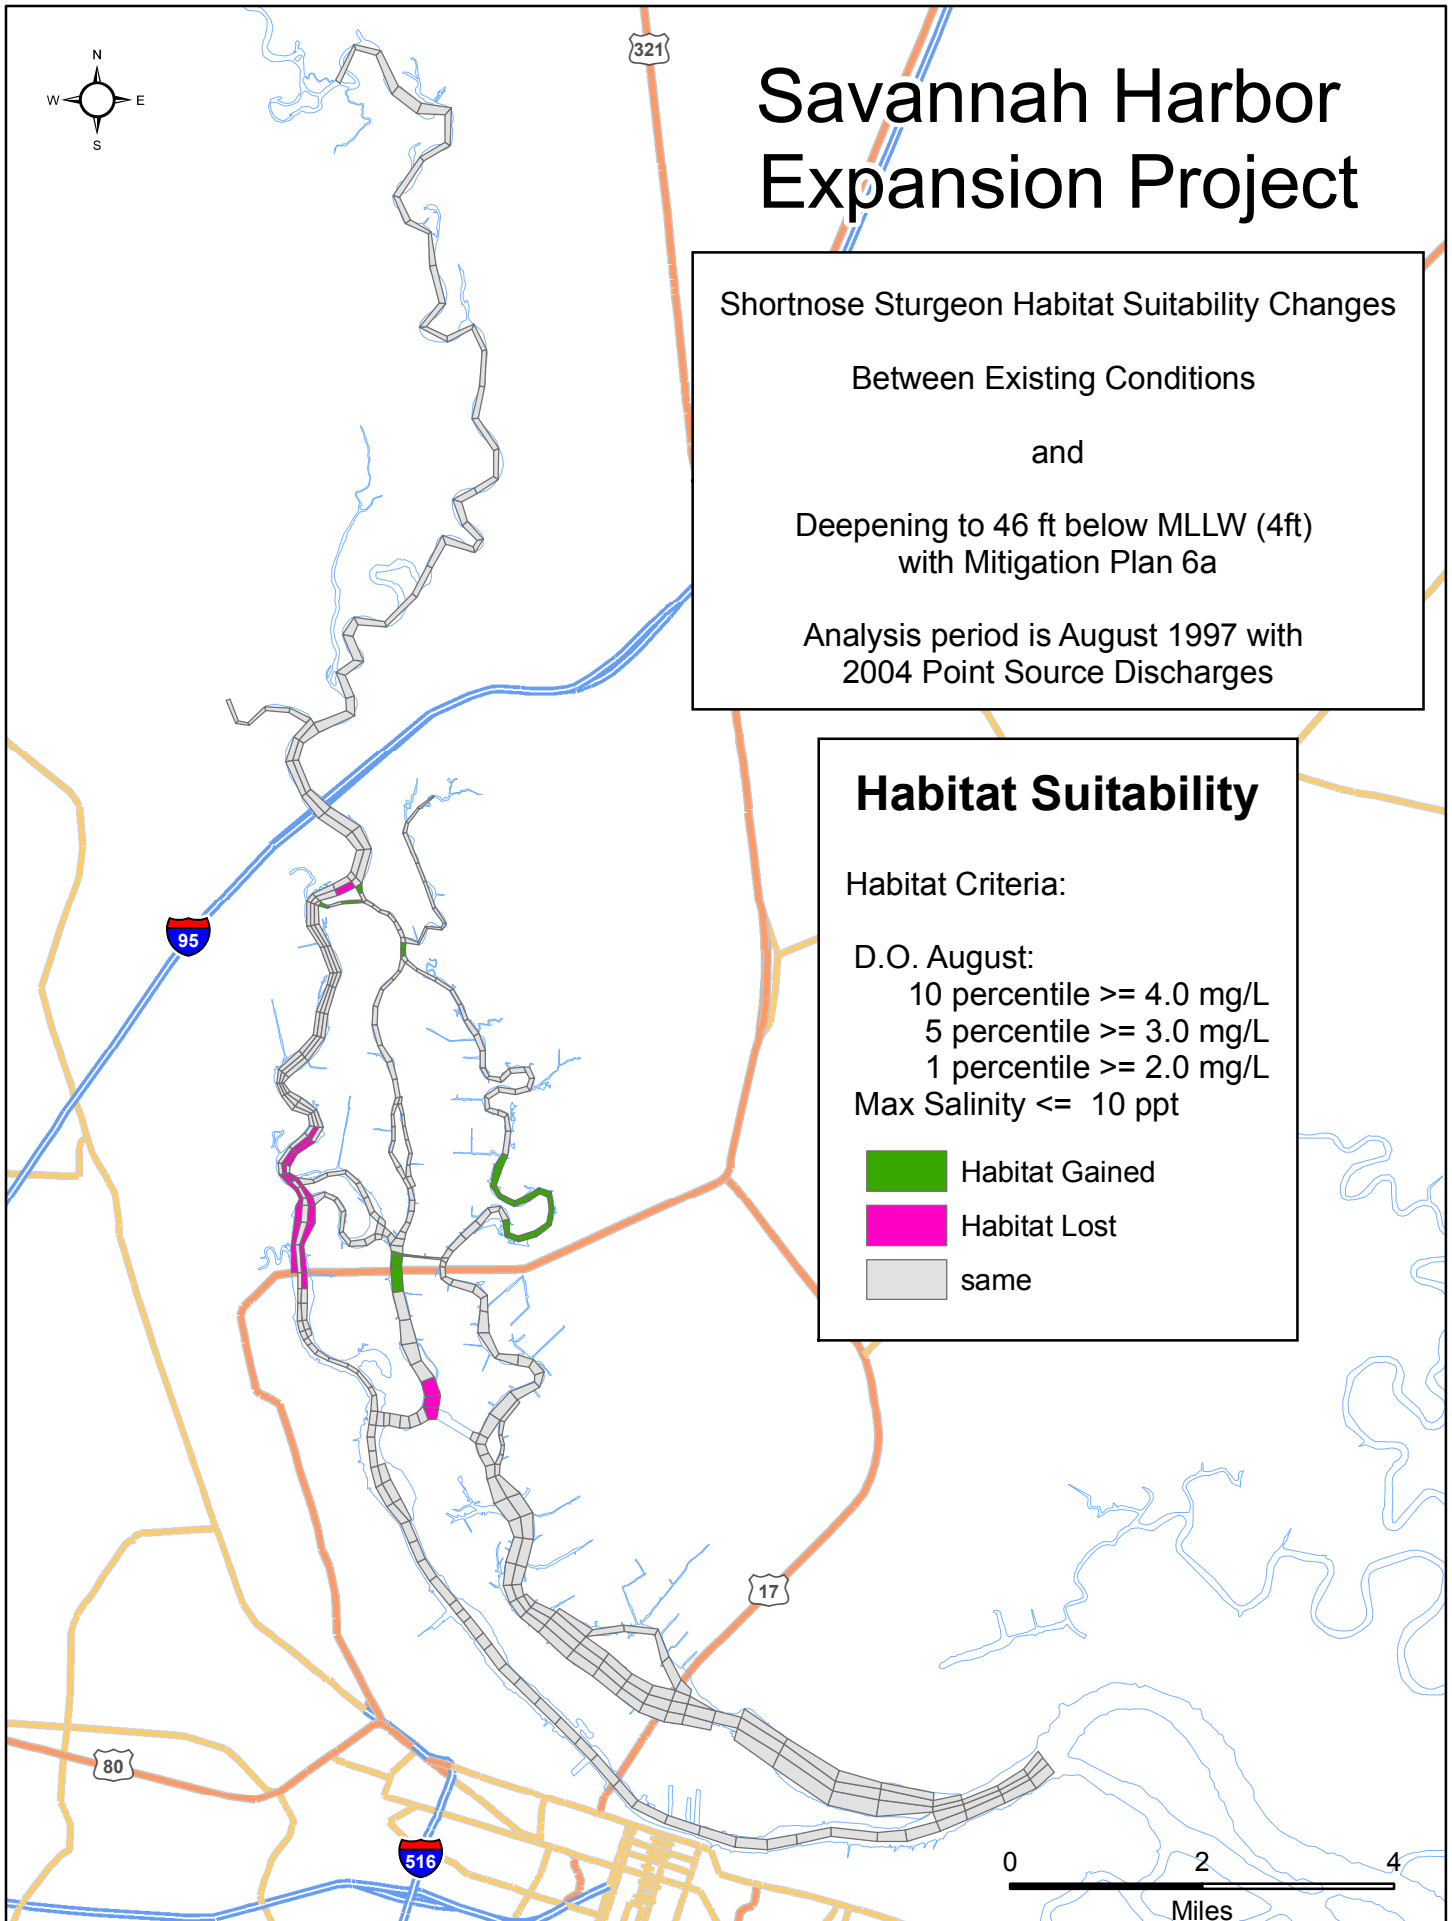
N
W
E
S

321

Savannah Harbor Expansion Project

Shortnose Sturgeon Habitat Suitability Changes

Between Existing Conditions

and

Deepening to 46 ft below MLLW (4ft) with Mitigation Plan 6a

Analysis period is August 1997 with 2004 Point Source Discharges

Habitat Suitability

Habitat Criteria:

D.O. August:
10 percentile >= 4.0 mg/L
5 percentile >= 3.0 mg/L
1 percentile >= 2.0 mg/L
Max Salinity <= 10 ppt

Habitat Gained
Habitat Lost
same

95

17

80

516

0
2
4
Miles